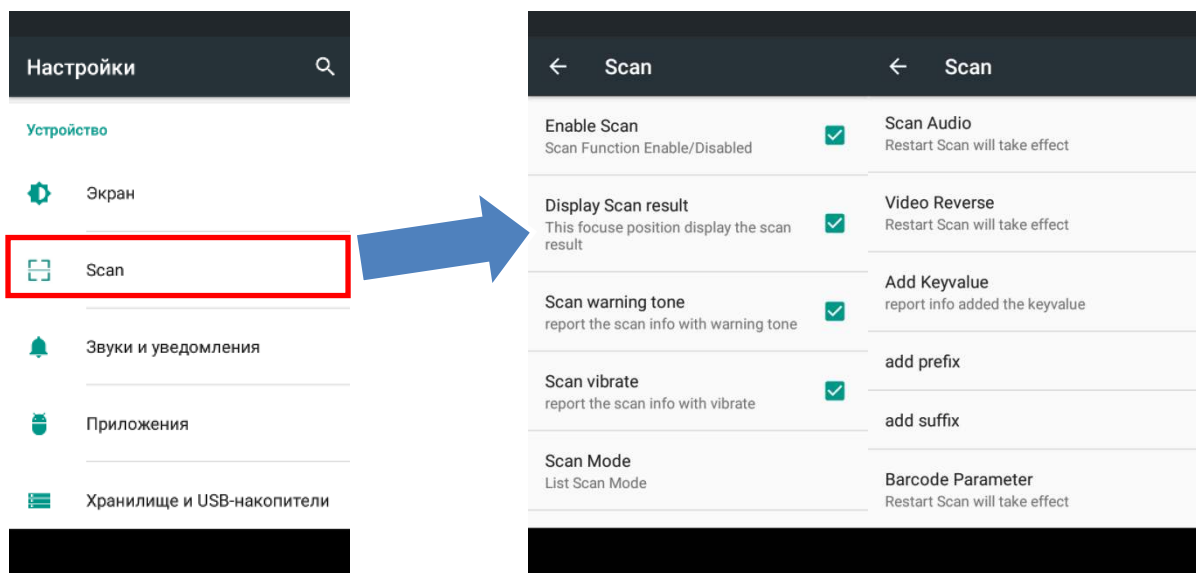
Настройки

Устройство

Экран

Scan

Звуки и уведомления

Приложения

Хранилище и USB-накопители

Scan

Enable Scan
Scan Function Enable/Disabled

Display Scan result
This focuse position display the scan result

Scan warning tone
report the scan info with warning tone

Scan vibrate
report the scan info with vibrate

Scan Mode
List Scan Mode

Scan

Scan Audio
Restart Scan will take effect

Video Reverse
Restart Scan will take effect

Add Keyvalue
report info added the keyvalue

add prefix

add suffix

Barcode Parameter
Restart Scan will take effect